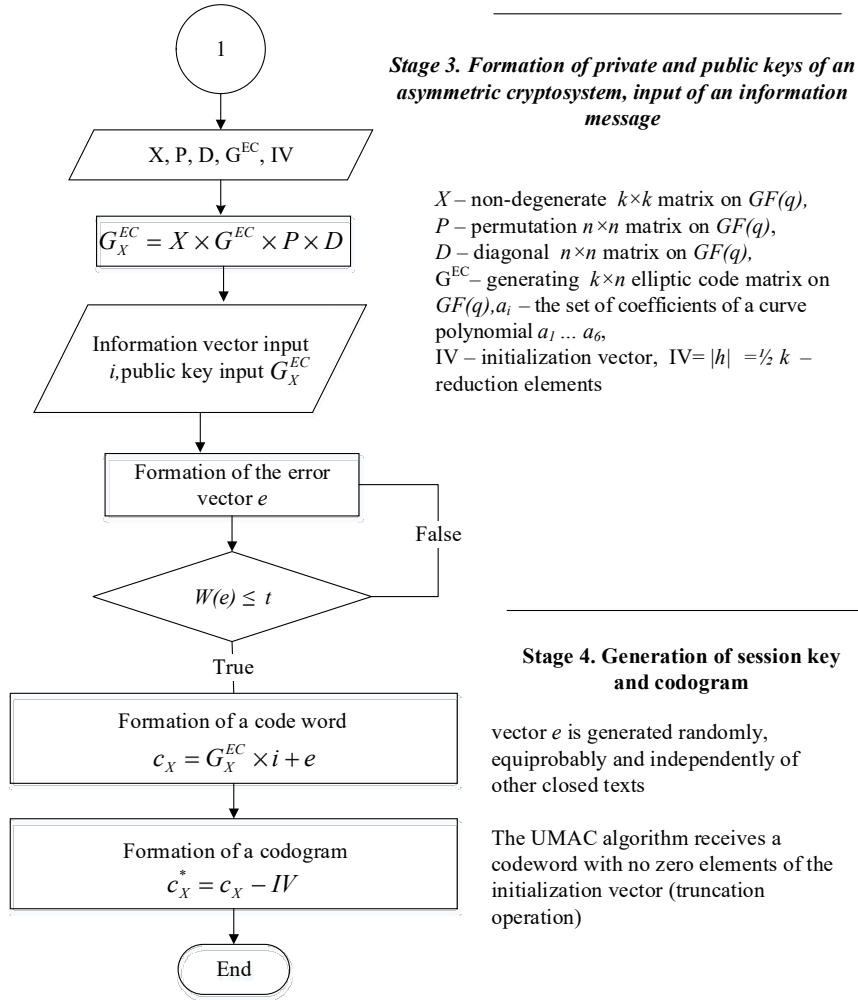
1

Stage 3. Formation of private and public keys of an asymmetric cryptosystem, input of an information message

X, P, D, $G^{EC}$, IV

$G_X^{EC} = X \times G^{EC} \times P \times D$

$X$ – non-degenerate $k \times k$ matrix on $GF(q)$,
$P$ – permutation $n \times n$ matrix on $GF(q)$,
$D$ – diagonal $n \times n$ matrix on $GF(q)$,
$G^{EC}$– generating $k \times n$ elliptic code matrix on $GF(q)$,$a_i$ – the set of coefficients of a curve polynomial $a_1 \dots a_6$,
IV – initialization vector, IV= $|h|$ $=\frac{1}{2}$ $k$ – reduction elements

Information vector input $i$,public key input $G_X^{EC}$

Formation of the error vector $e$

False

$W(e) \leq t$

True

Stage 4. Generation of session key and codogram

Formation of a code word
$c_X = G_X^{EC} \times i + e$

vector $e$ is generated randomly, equiprobably and independently of other closed texts

Formation of a codogram
$c_X^* = c_X - IV$

The UMAC algorithm receives a codeword with no zero elements of the initialization vector (truncation operation)

End